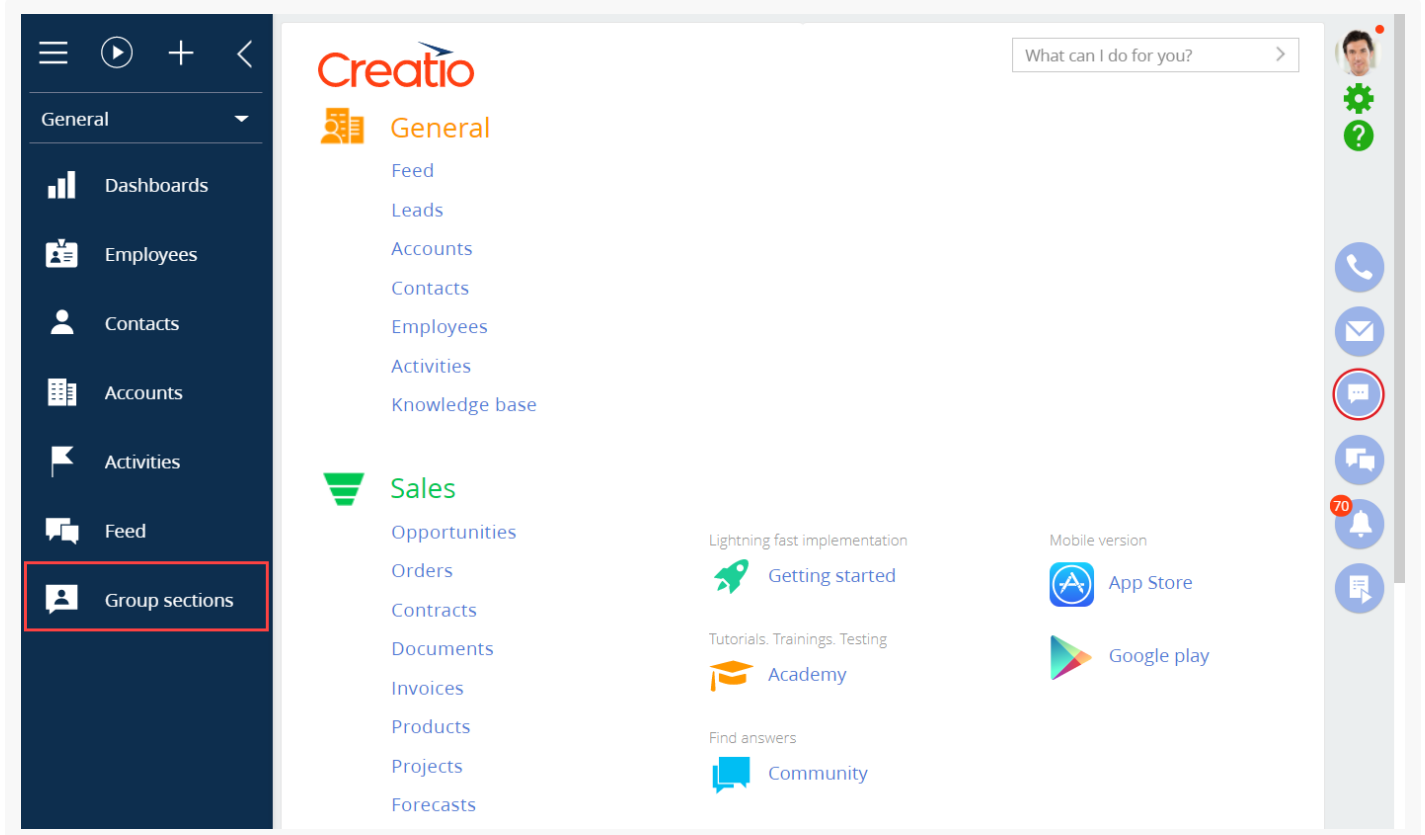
General

Dashboards

Employees

Contacts

Accounts

Activities

Feed

Group sections

Creatio

What can I do for you?

General

Feed

Leads

Accounts

Contacts

Employees

Activities

Knowledge base

Sales

Opportunities

Orders

Contracts

Documents

Invoices

Products

Projects

Forecasts

Lightning fast implementation

Getting started

Tutorials. Trainings. Testing

Academy

Find answers

Community

Mobile version

App Store

Google play

70